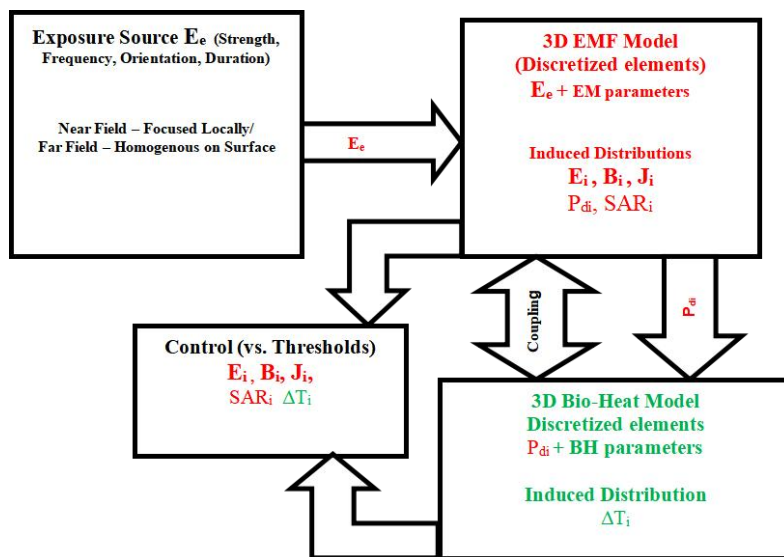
Exposure Source $E_e$ (Strength, Frequency, Orientation, Duration)

Near Field – Focused Locally/ Far Field – Homogenous on Surface

$E_e$

3D EMF Model (Discretized elements)
$E_e$ + EM parameters

Induced Distributions
$E_i$ , $B_i$ , $J_i$
$P_{di}$, $SAR_i$

Coupling

$P_{di}$

Control (vs. Thresholds)
$E_i$ , $B_i$, $J_i$,
$SAR_i$ $\Delta T_i$

3D Bio-Heat Model
Discretized elements
$P_{di}$ + BH parameters

Induced Distribution
$\Delta T_i$